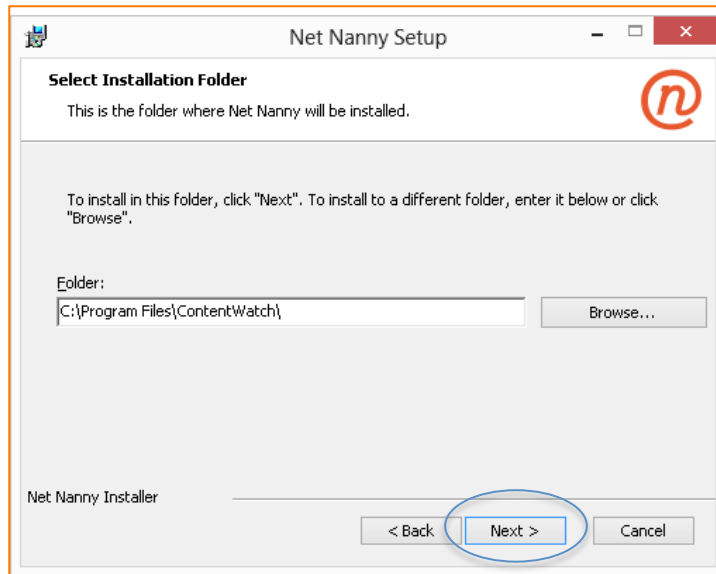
Net Nanny Setup

Select Installation Folder

This is the folder where Net Nanny will be installed.

To install in this folder, click "Next". To install to a different folder, enter it below or click "Browse".

Folder:

C:\Program Files\ContentWatch\

Browse...

Net Nanny Installer

< Back

Next >

Cancel